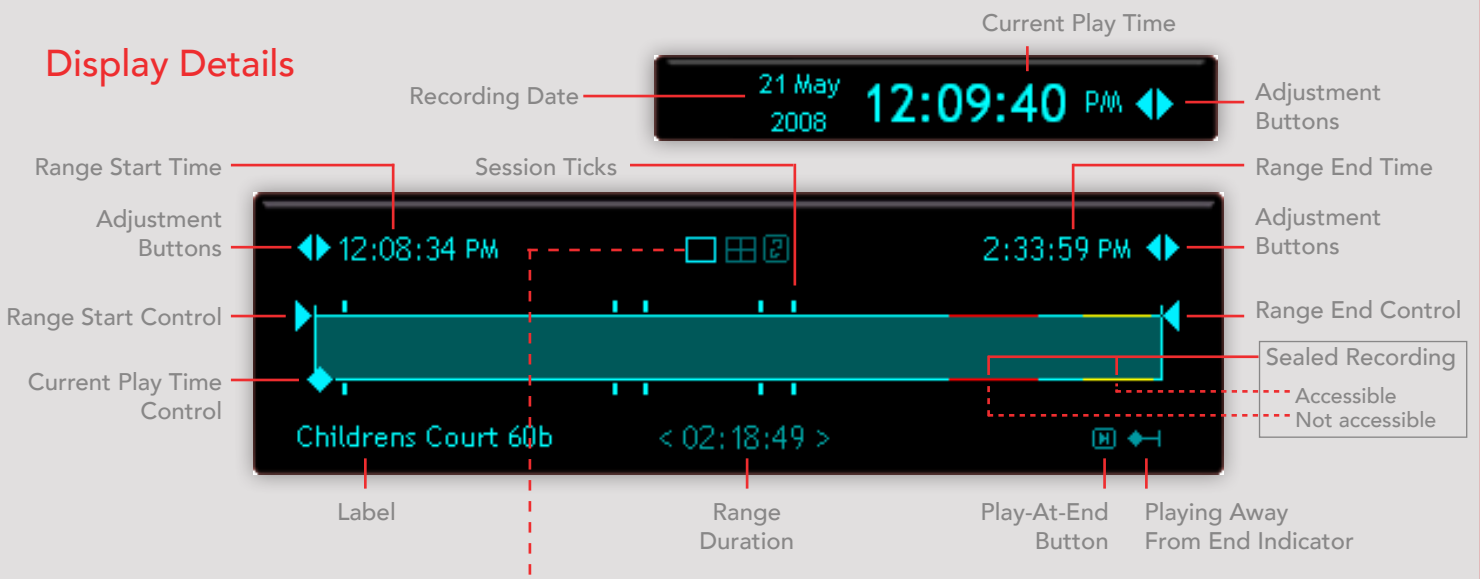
Display Details

Current Play Time

Recording Date

21 May 2008

12:09:40 PM

Adjustment Buttons

Range Start Time

Session Ticks

Range End Time

Adjustment Buttons

12:08:34 PM

2:33:59 PM

Adjustment Buttons

Range Start Control

Range End Control

Sealed Recording

Current Play Time Control

Accessible

Not accessible

Childrens Court 60b

< 02:18:49 >

Label

Range Duration

Play-At-End Button

Playing Away From End Indicator